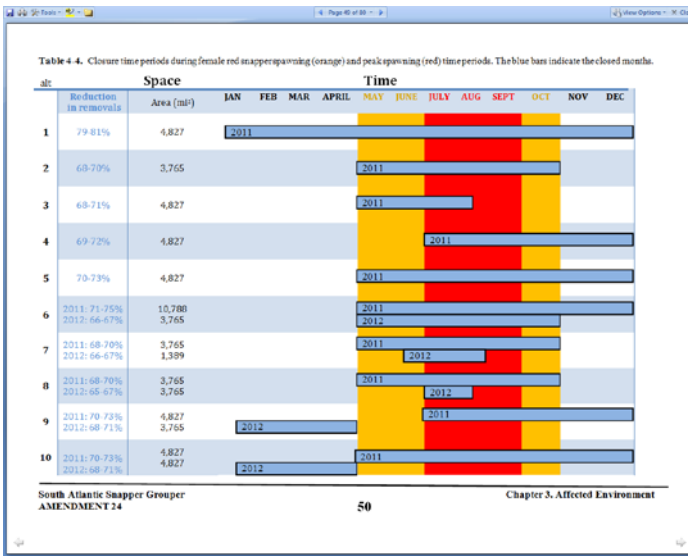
Tools · Page 40 of 89 · View Options · Cl

Table 4-4. Closure time periods during female red snapper spawning (orange) and peak spawning (red) time periods. The blue bars indicate the closed months.

| alt | Reduction in removals | Area (mi²) | JAN | FEB | MAR | APRIL | MAY | JUNE | JULY | AUG | SEPT | OCT | NOV | DEC |
|---|---|---|---|---|---|---|---|---|---|---|---|---|---|---|
| 1 | 79-81% | 4,827 | 2011 | | | | | | | | | | | |
| 2 | 68-70% | 3,765 | | | | | 2011 | | | | | | | |
| 3 | 68-71% | 4,827 | | | | | 2011 | | | | | | | |
| 4 | 69-72% | 4,827 | | | | | | | 2011 | | | | | |
| 5 | 70-73% | 4,827 | | | | | 2011 | | | | | | | |
| 6 | 2011: 71-75% 2012: 66-67% | 10,788 3,765 | | | | | 2011 2012 | | | | | | | |
| 7 | 2011: 68-70% 2012: 66-67% | 3,765 1,389 | | | | | 2011 | | 2012 | | | | | |
| 8 | 2011: 68-70% 2012: 65-67% | 3,765 3,765 | | | | | 2011 | | 2012 | | | | | |
| 9 | 2011: 70-73% 2012: 68-71% | 4,827 3,765 | | 2012 | | | | | 2011 | | | | | |
| 10 | 2011: 70-73% 2012: 68-71% | 4,827 4,827 | | 2012 | | | 2011 | | | | | | | |

Space Time

South Atlantic Snapper Grouper
AMENDMENT 24

50

Chapter 3. Affected Environment